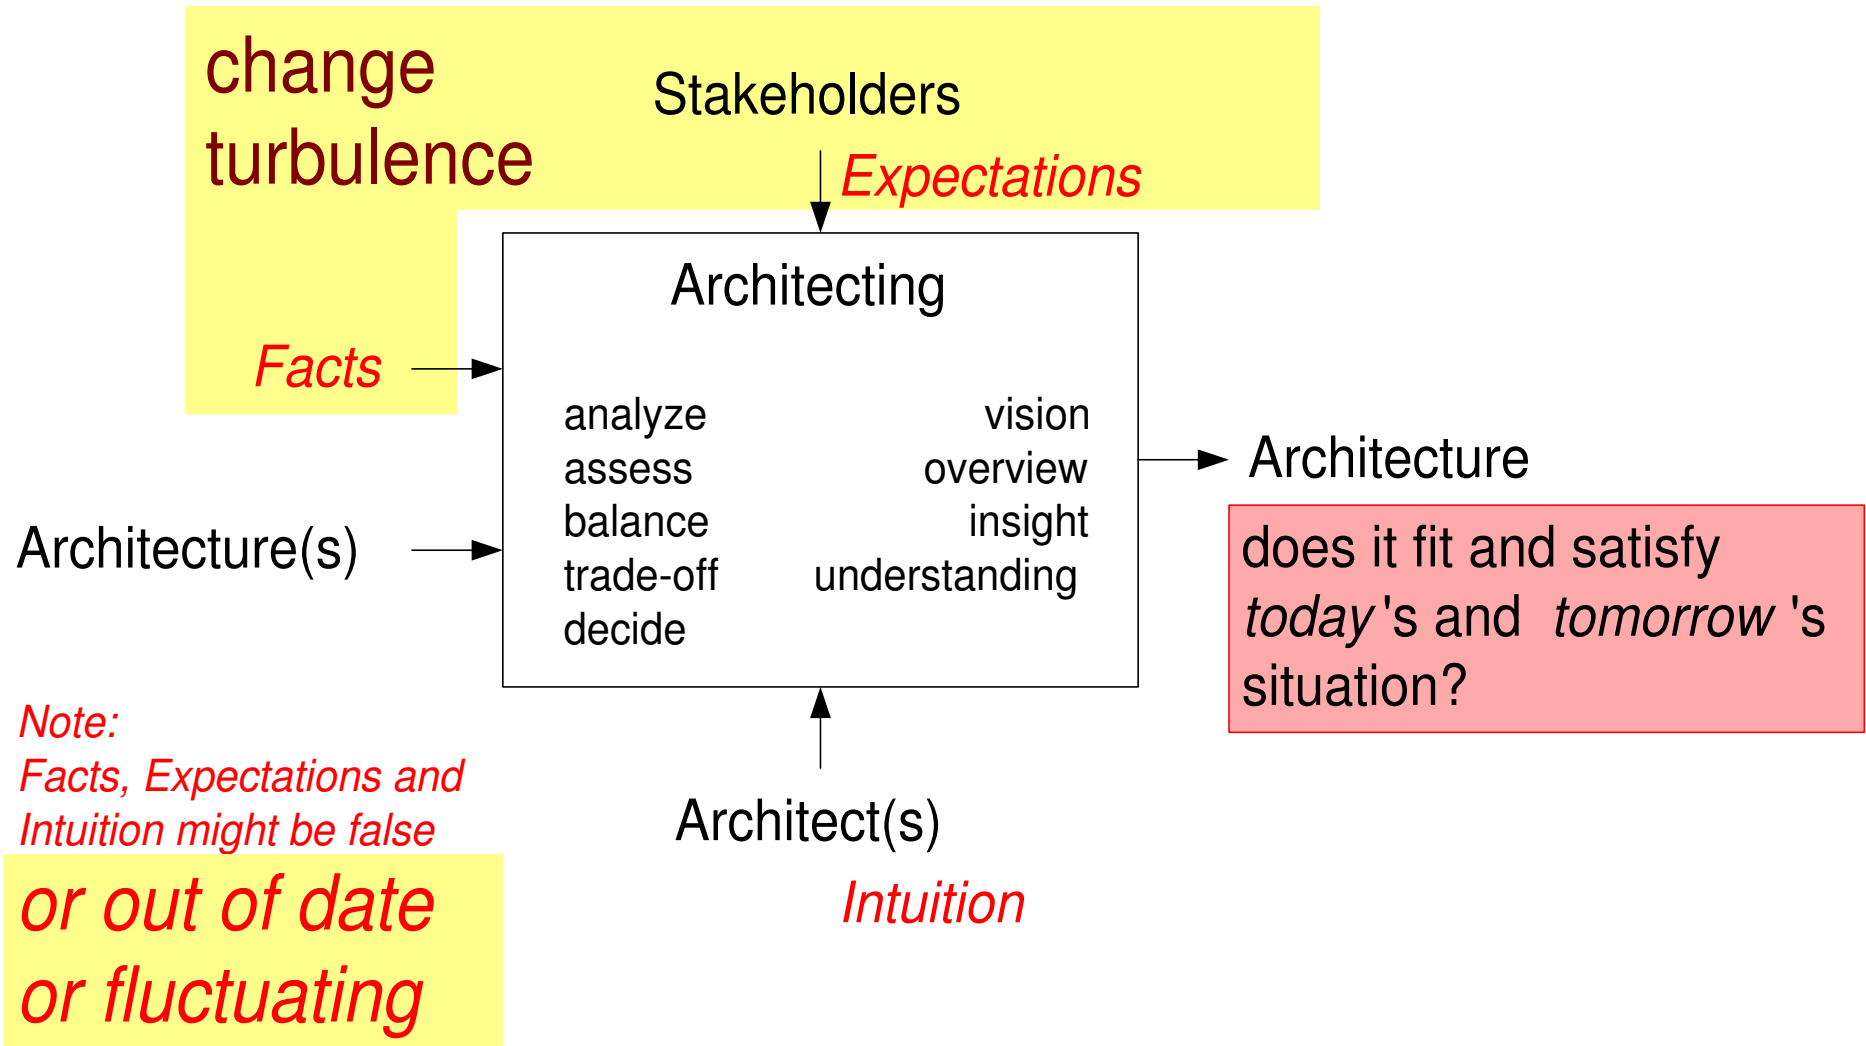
change
turbulence

Stakeholders

Expectations

Architecting

Facts

analyze
assess
balance
trade-off
decide

vision
overview
insight
understanding

Architecture

does it fit and satisfy today's and tomorrow's situation?

Architecture(s)

Note:
Facts, Expectations and Intuition might be false

or out of date
or fluctuating

Architect(s)

Intuition